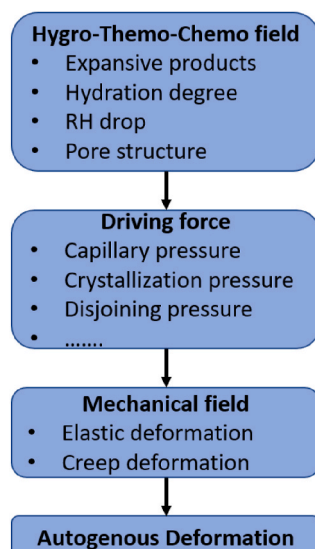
Hygro-Themo-Chemo field
• Expansive products
• Hydration degree
• RH drop
• Pore structure

Driving force
• Capillary pressure
• Crystallization pressure
• Disjoining pressure
• .......

Mechanical field
• Elastic deformation
• Creep deformation

Autogenous Deformation